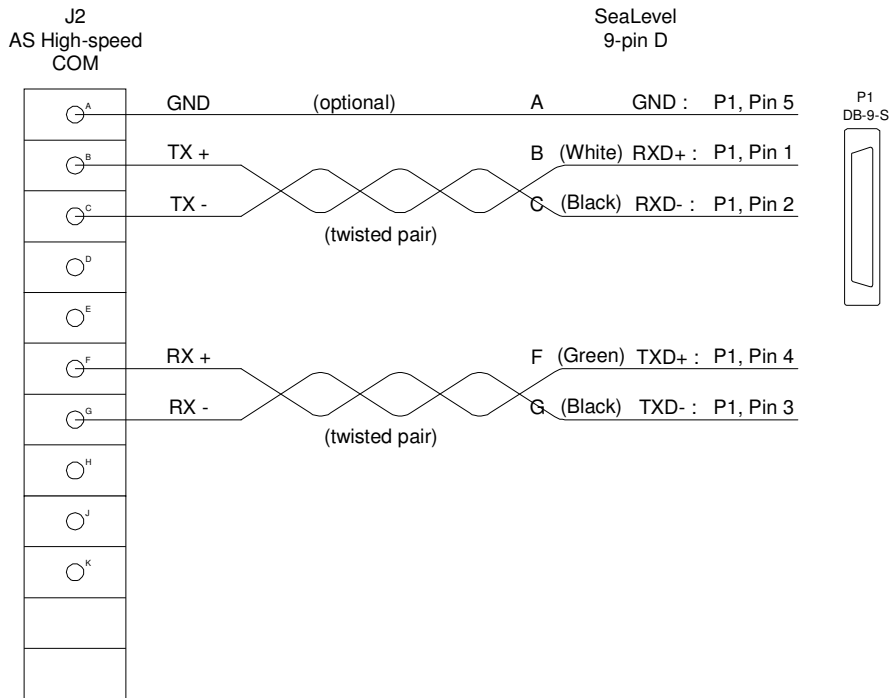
J2
AS High-speed
COM

SeaLevel
9-pin D

A
GND
(optional)
A
GND : P1, Pin 5

P1
DB-9-S

B
TX +
B (White) RXD+ : P1, Pin 1

C
TX -
C (Black) RXD- : P1, Pin 2

(twisted pair)

D

E

F
RX +
F (Green) TXD+ : P1, Pin 4

G
RX -
G (Black) TXD- : P1, Pin 3

(twisted pair)

H

J

K